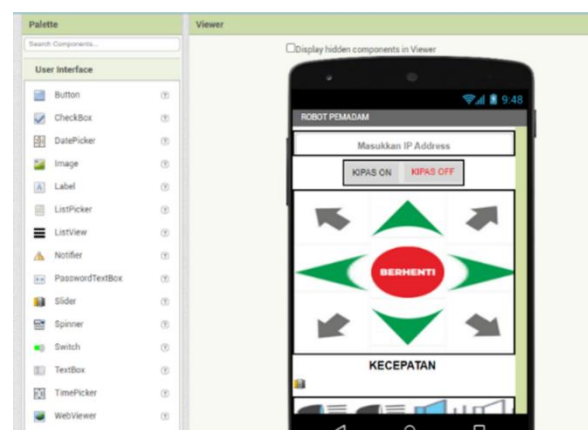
Palette

Search Components...

User Interface

Button

CheckBox

DatePicker

Image

Label

ListPicker

ListView

Notifier

PasswordTextBox

Slider

Spinner

Switch

TextBox

TimePicker

WebViewer

Viewer

Display hidden components in Viewer

9:48

ROBOT PEMADAM

Masukkan IP Address

KIPAS ON

KIPAS OFF

BERHENTI

KECEPATAN